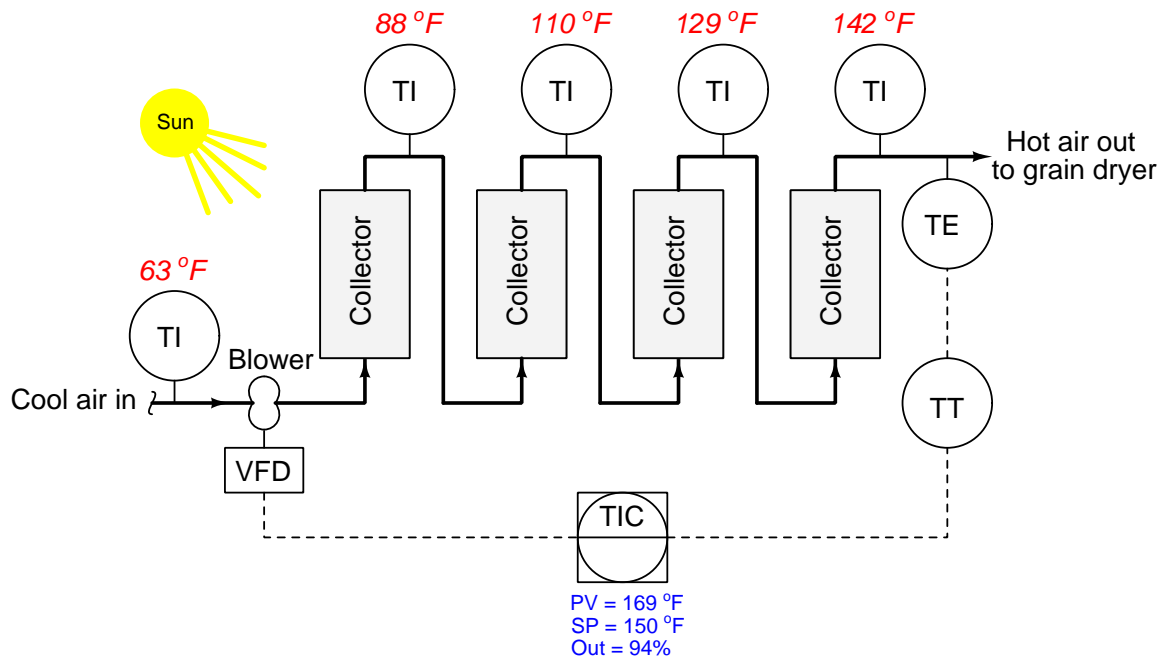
88 $^oF$

110 $^oF$

129 $^oF$

142 $^oF$

TI

TI

TI

TI

Sun

Hot air out to grain dryer

Collector

Collector

Collector

Collector

TE

63 $^oF$

TI

Blower

Cool air in

TT

VFD

TIC

PV = 169 $^oF$
SP = 150 $^oF$
Out = 94%